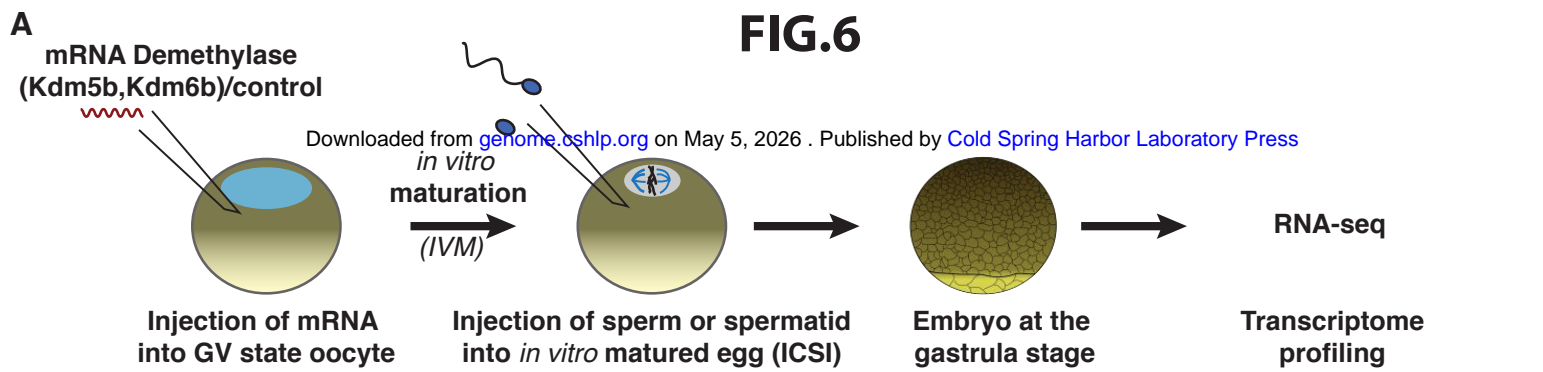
A

FIG.6

mRNA Demethylase (Kdm5b,Kdm6b)/control

Downloaded from genome.cshlp.org on May 5, 2026 . Published by Cold Spring Harbor Laboratory Press

*in vitro* maturation (IVM)

RNA-seq

Injection of mRNA into GV state oocyte

Injection of sperm or spermatid into *in vitro* matured egg (ICSI)

Embryo at the gastrula stage

Transcriptome profiling